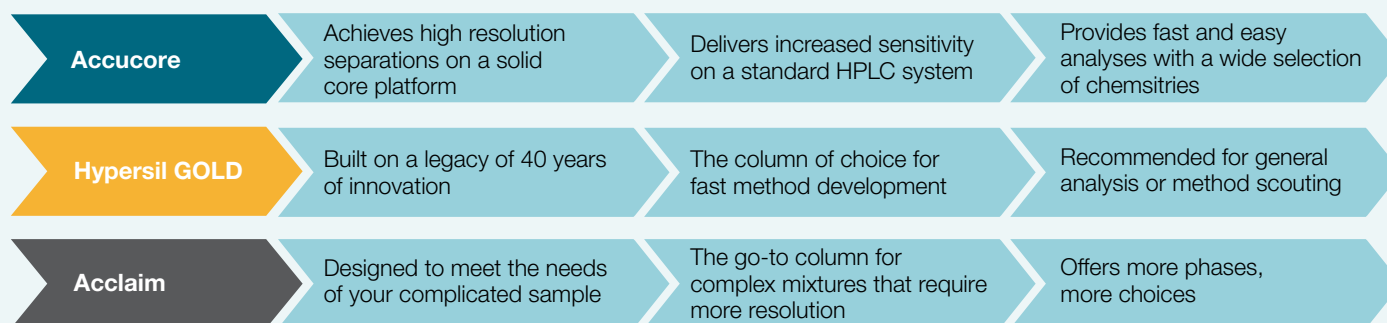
Accucore

Achieves high resolution separations on a solid core platform

Delivers increased sensitivity on a standard HPLC system

Provides fast and easy analyses with a wide selection of chemsitries

Hypersil GOLD

Built on a legacy of 40 years of innovation

The column of choice for fast method development

Recommended for general analysis or method scouting

Acclaim

Designed to meet the needs of your complicated sample

The go-to column for complex mixtures that require more resolution

Offers more phases, more choices